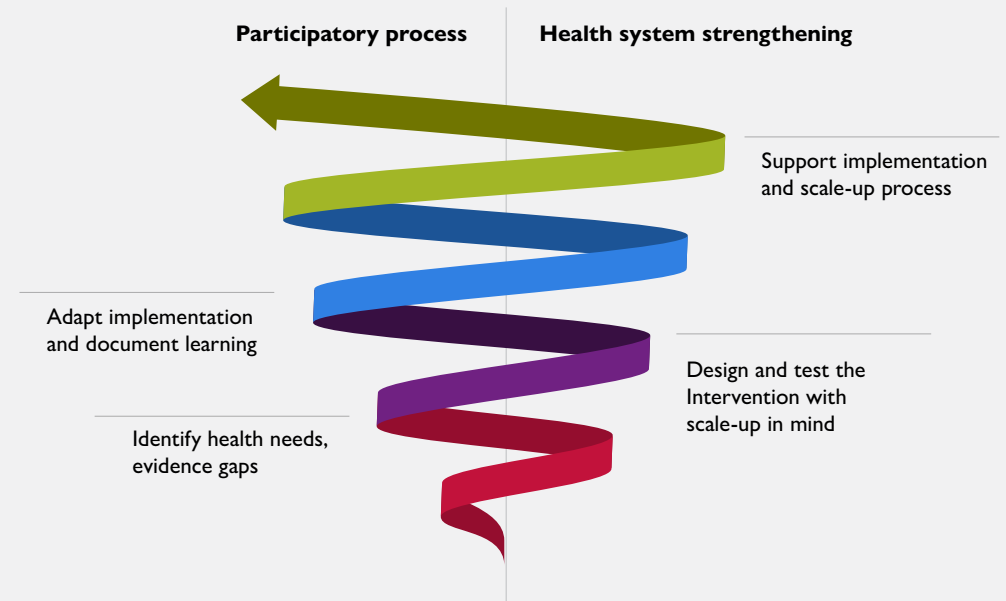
Participatory process

Health system strengthening

Support implementation and scale-up process

Adapt implementation and document learning

Design and test the Intervention with scale-up in mind

Identify health needs, evidence gaps